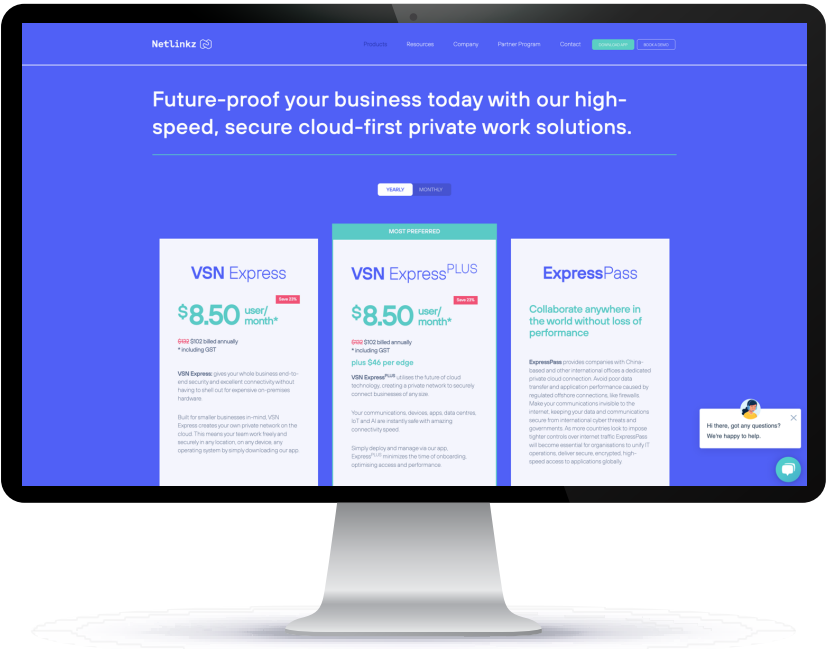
Netlinkz

Products Resources Company Partner Program Contact DOWNLOAD APP BOOK A DEMO

Future-proof your business today with our high-speed, secure cloud-first private work solutions.

YEARLY MONTHLY

VSN Express

$8.50 user/month*

Save 23%

$132 $102 billed annually
* including GST

VSN Express: gives your whole business end-to-end security and excellent connectivity without having to shell out for expensive on-premises hardware.

Built for smaller businesses in-mind, VSN Express creates your own private network on the cloud. This means your team work freely and securely in any location, on any device, any operating system by simply downloading our app.

MOST PREFERRED

VSN Express$^{PLUS}$

$8.50 user/month*

Save 23%

$132 $102 billed annually
* including GST

plus $46 per edge

VSN Express$^{PLUS}$ utilises the future of cloud technology, creating a private network to securely connect businesses of any size.

Your communications, devices, apps, data centres, IoT and AI are instantly safe with amazing connectivity speed.

Simply deploy and manage via our app, Express$^{PLUS}$ minimises the time of onboarding, optimising access and performance.

ExpressPass

Collaborate anywhere in the world without loss of performance

ExpressPass provides companies with China-based and other international offices a dedicated private cloud connection. Avoid poor data transfer and application performance caused by regulated offshore connections, like firewalls. Make your communications invisible to the internet, keeping your data and communications secure from international cyber threats and governments. As more countries look to impose tighter controls over internet traffic ExpressPass will become essential for organisations to unify IT operations, deliver secure, encrypted, high-speed access to applications globally.

Hi there, got any questions? We're happy to help.